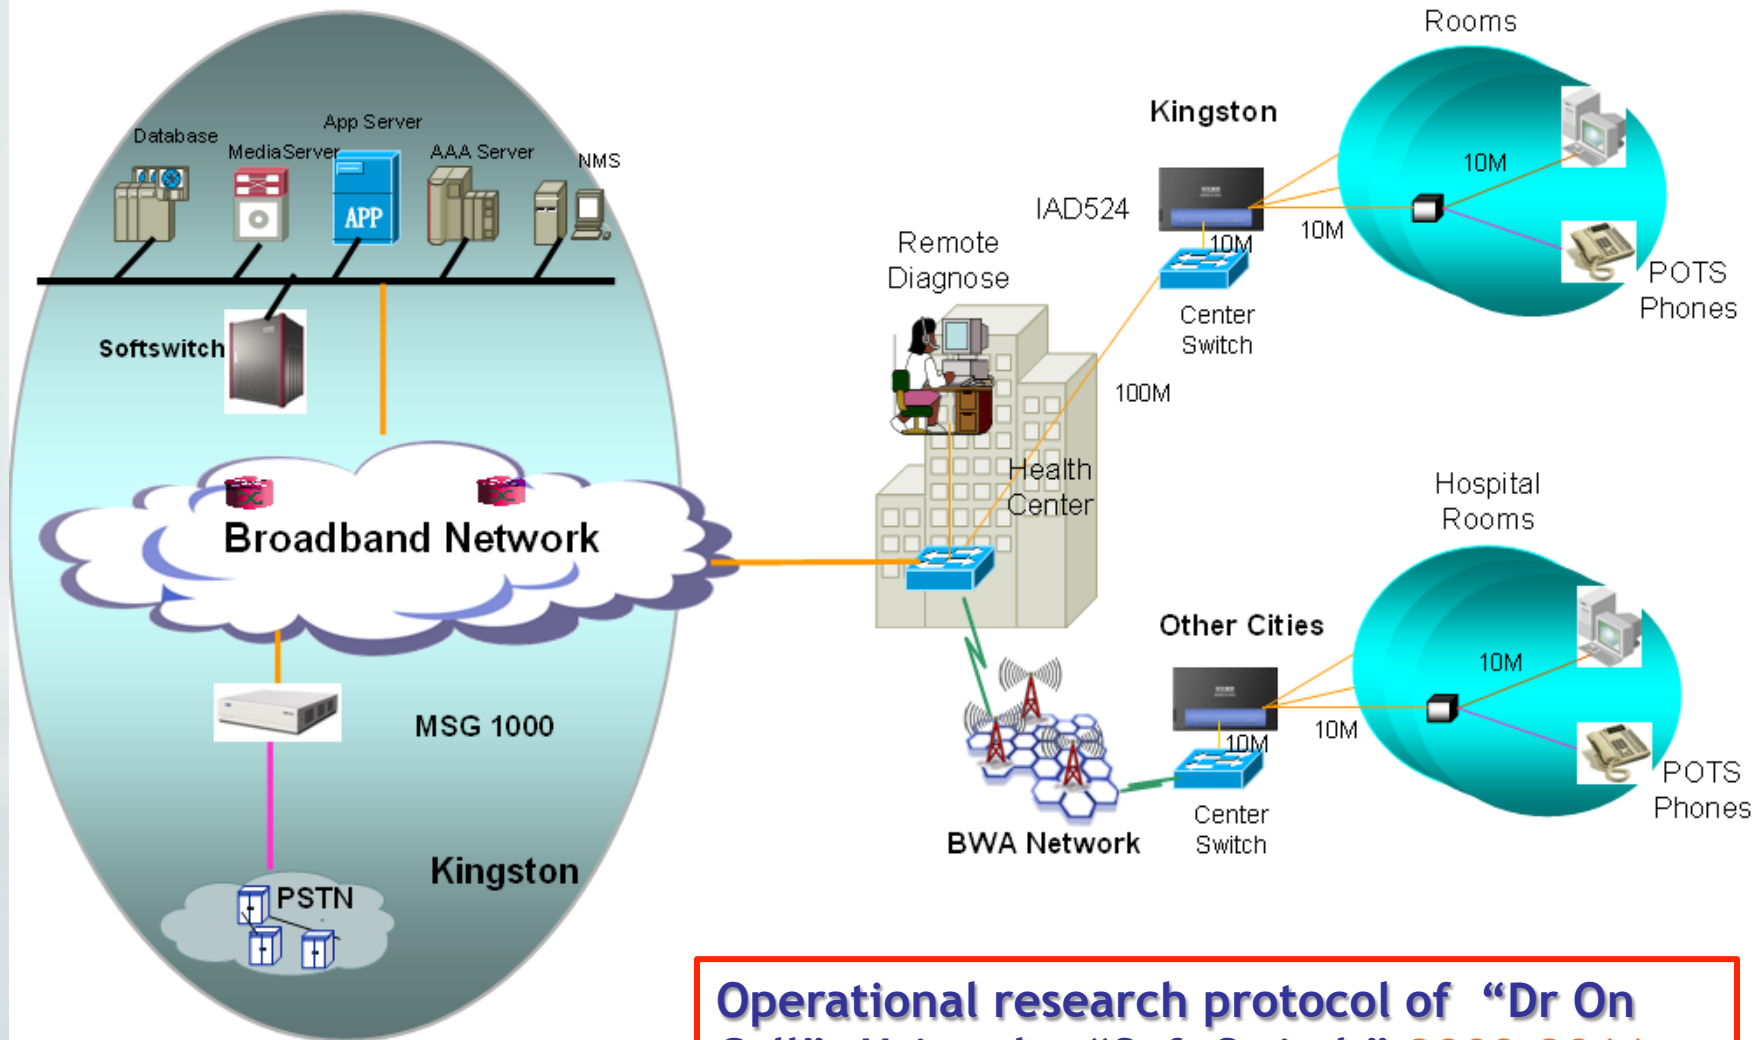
Database
App Server
MediaServer
AAA Server
NMS
APP
Softswitch
Broadband Network
MSG 1000
Kingston
PSTN

Rooms
Kingston
IAD524
10M
10M
10M
Remote Diagnose
Center Switch
POTS Phones
100M
Health Center
Hospital Rooms
Other Cities
10M
10M
10M
POTS Phones
BWA Network
Center Switch

Operational research protocol of "Dr On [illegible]